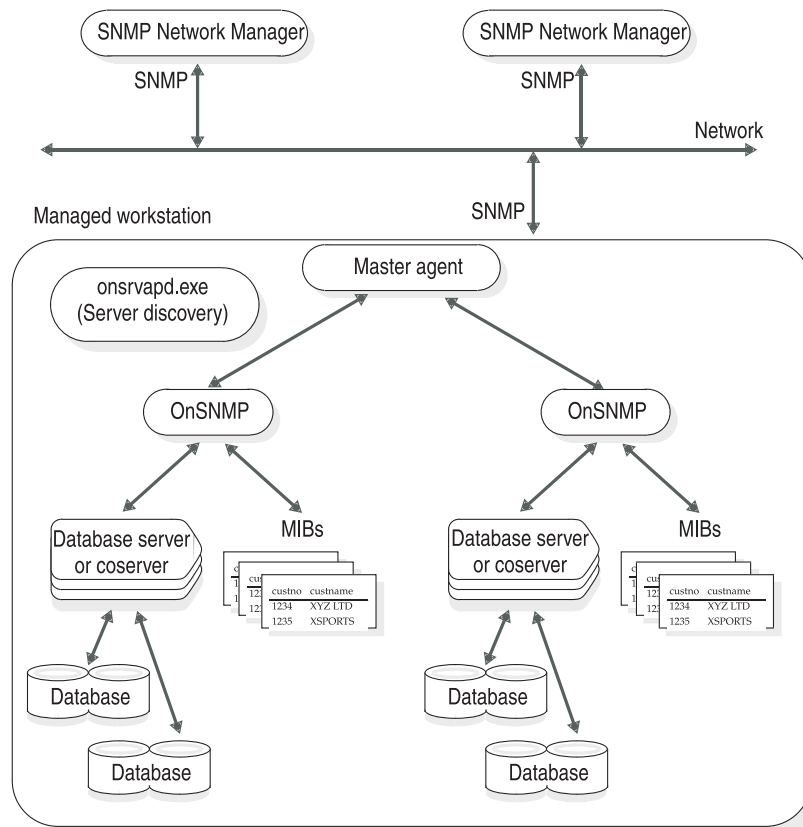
SNMP Network Manager

SNMP Network Manager

SNMP

SNMP

Network

Managed workstation

SNMP

Master agent

onsrvapd.exe
(Server discovery)

OnSNMP

OnSNMP

Database server
or coserver

MIBs

| custno | custname |
|---|---|
| 1234 | XYZ LTD |
| 1235 | XSPORTS |

Database server
or coserver

MIBs

| custno | custname |
|---|---|
| 1234 | XYZ LTD |
| 1235 | XSPORTS |

Database

Database

Database

Database